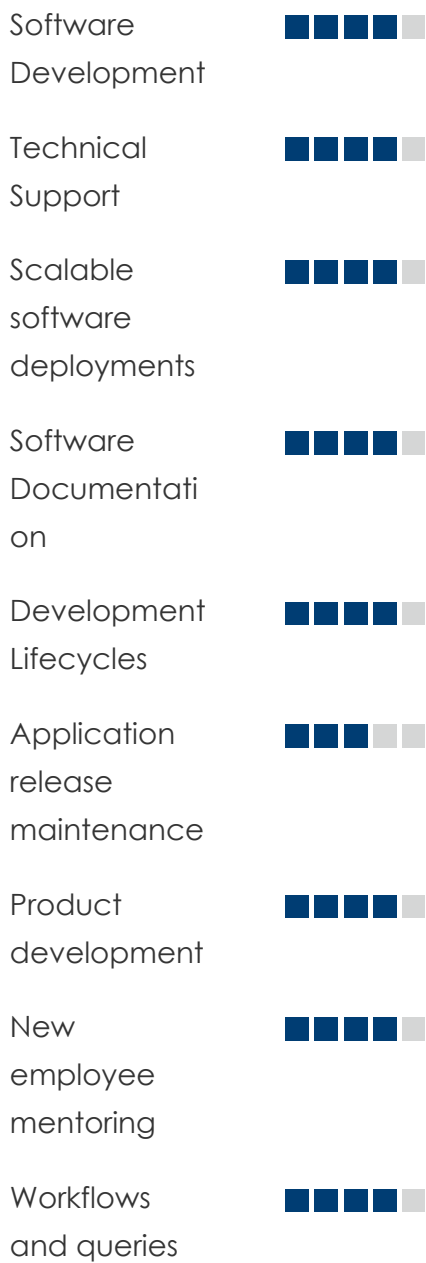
Software Development

Technical Support

Scalable software deployments

Software Documentati on

Development Lifecycles

Application release maintenance

Product development

New employee mentoring

Workflows and queries